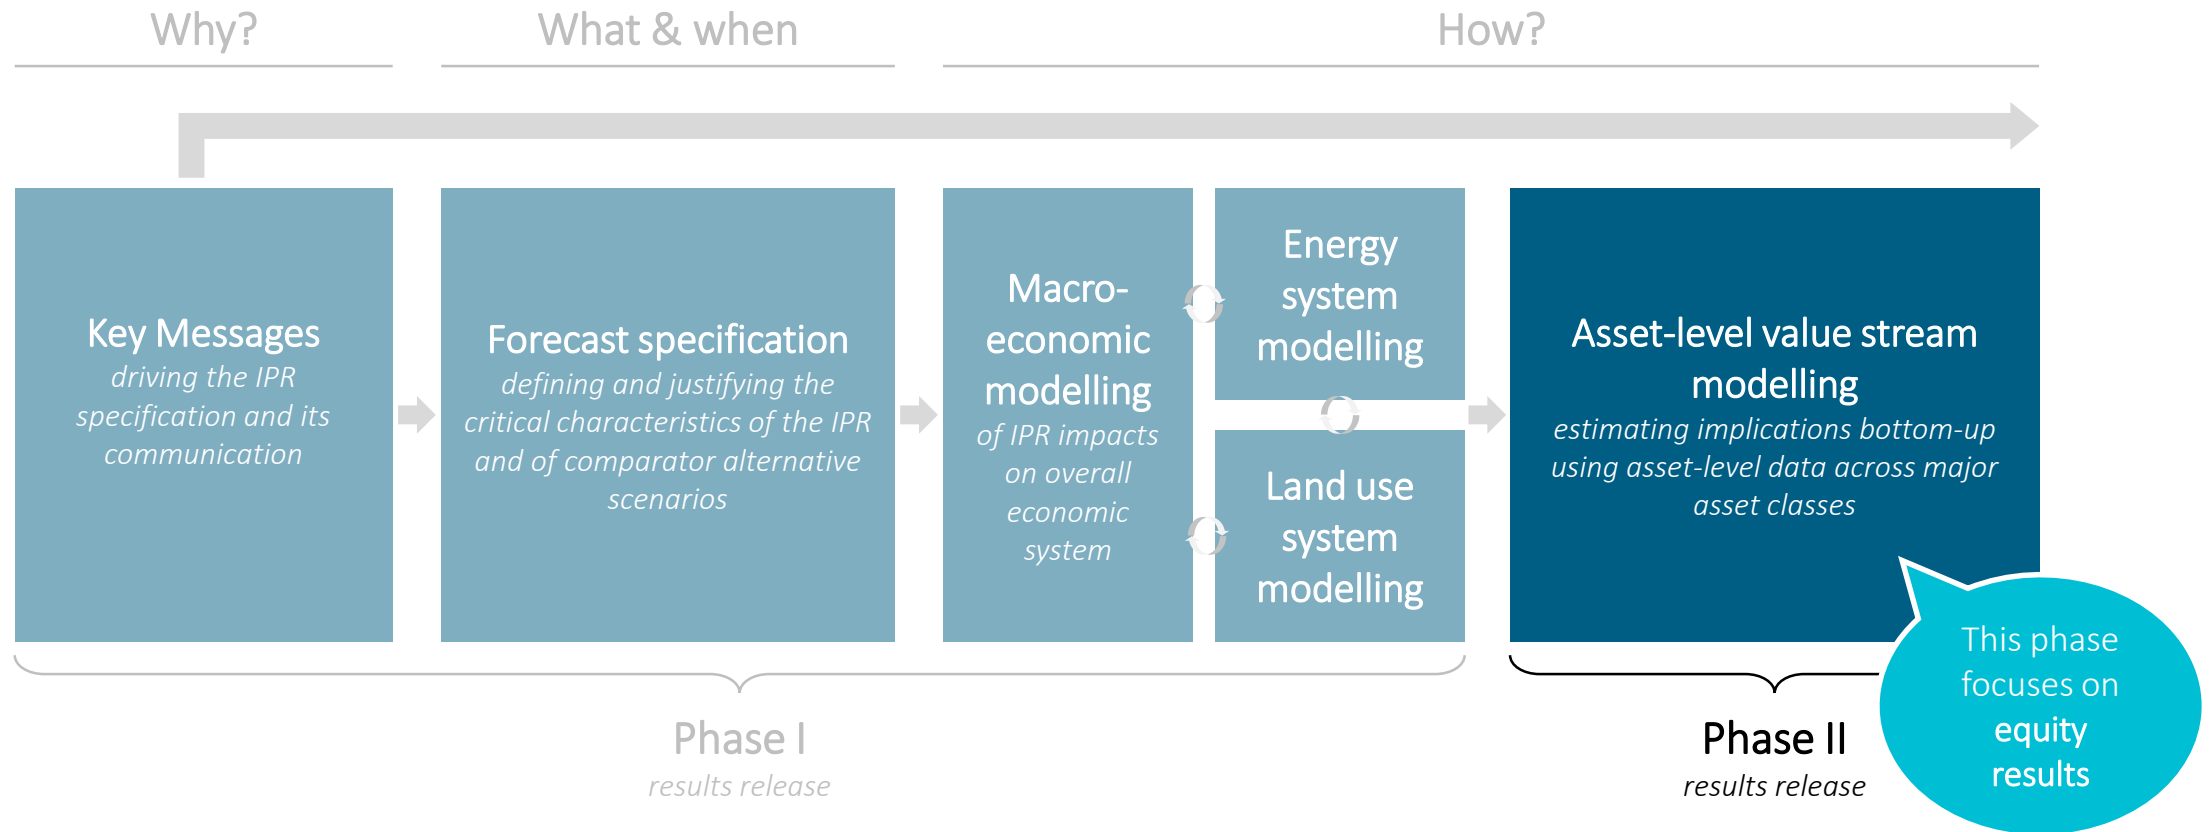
Why?

What & when

How?

Key Messages
driving the IPR specification and its communication

Forecast specification
defining and justifying the critical characteristics of the IPR and of comparator alternative scenarios

Macro-economic modelling
of IPR impacts on overall economic system

Energy system modelling

Land use system modelling

Asset-level value stream modelling
estimating implications bottom-up using asset-level data across major asset classes

This phase focuses on equity results

Phase I
results release

Phase II
results release